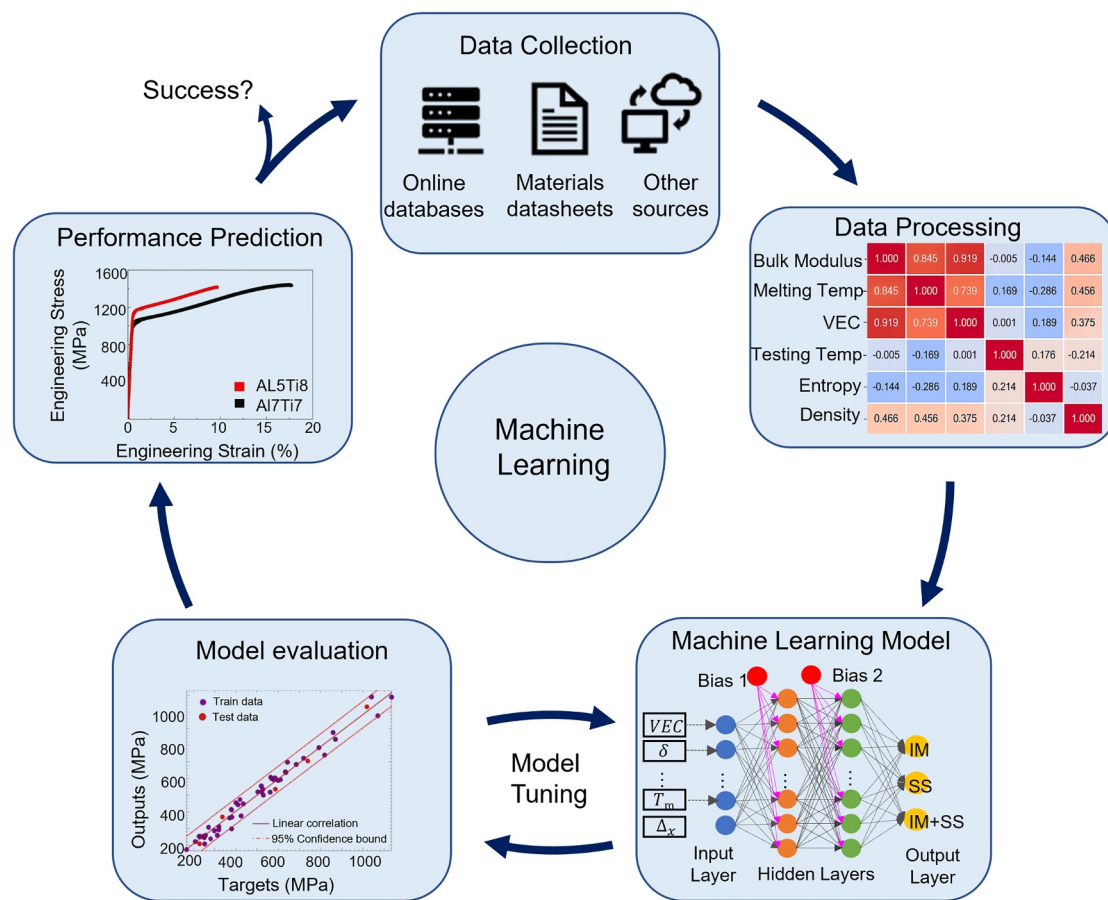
Success?

Data Collection

Online databases

Materials datasheets

Other sources

Data Processing

| | | | | | | |
|---|---|---|---|---|---|---|
| Bulk Modulus | 1.000 | 0.845 | 0.919 | -0.005 | -0.144 | 0.466 |
| Melting Temp | 0.845 | 1.000 | 0.739 | 0.169 | -0.286 | 0.456 |
| VEC | 0.919 | 0.739 | 1.000 | 0.001 | 0.189 | 0.375 |
| Testing Temp | -0.005 | -0.169 | 0.001 | 1.000 | 0.176 | -0.214 |
| Entropy | -0.144 | -0.286 | 0.189 | 0.214 | 1.000 | -0.037 |
| Density | 0.466 | 0.456 | 0.375 | 0.214 | -0.037 | 1.000 |

Performance Prediction

1600
1200
800
400
0
Engineering Stress (MPa)
0 5 10 15 20
Engineering Strain (%)
AL5Ti8
Al7Ti7

Machine Learning

Model evaluation

Train data
Test data
1000
800
600
400
200
Outputs (MPa)
200 400 600 800 1000
Targets (MPa)
Linear correlation
95% Confidence bound

Model Tuning

Machine Learning Model

Bias 1
Bias 2
$VEC$
$\delta$
$T_m$
$\Delta_x$
IM
SS
IM+SS
Input Layer
Hidden Layers
Output Layer